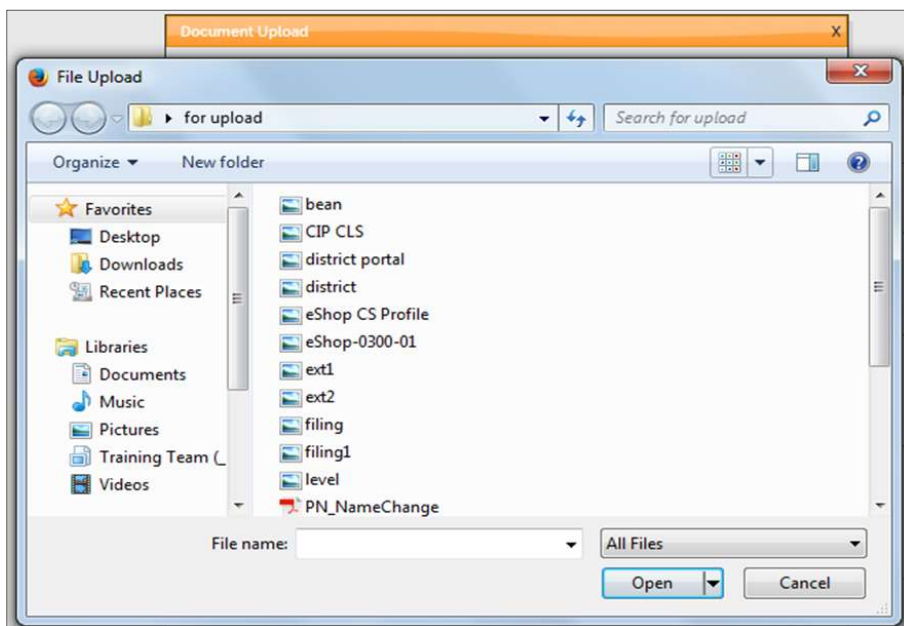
Document Upload
X
File Upload
for upload
Search for upload
Organize
New folder
Favorites
Desktop
Downloads
Recent Places
Libraries
Documents
Music
Pictures
Training Team (_
Videos
bean
CIP CLS
district portal
district
eShop CS Profile
eShop-0300-01
ext1
ext2
filing
filing1
level
PN_NameChange
File name:
All Files
Open
Cancel